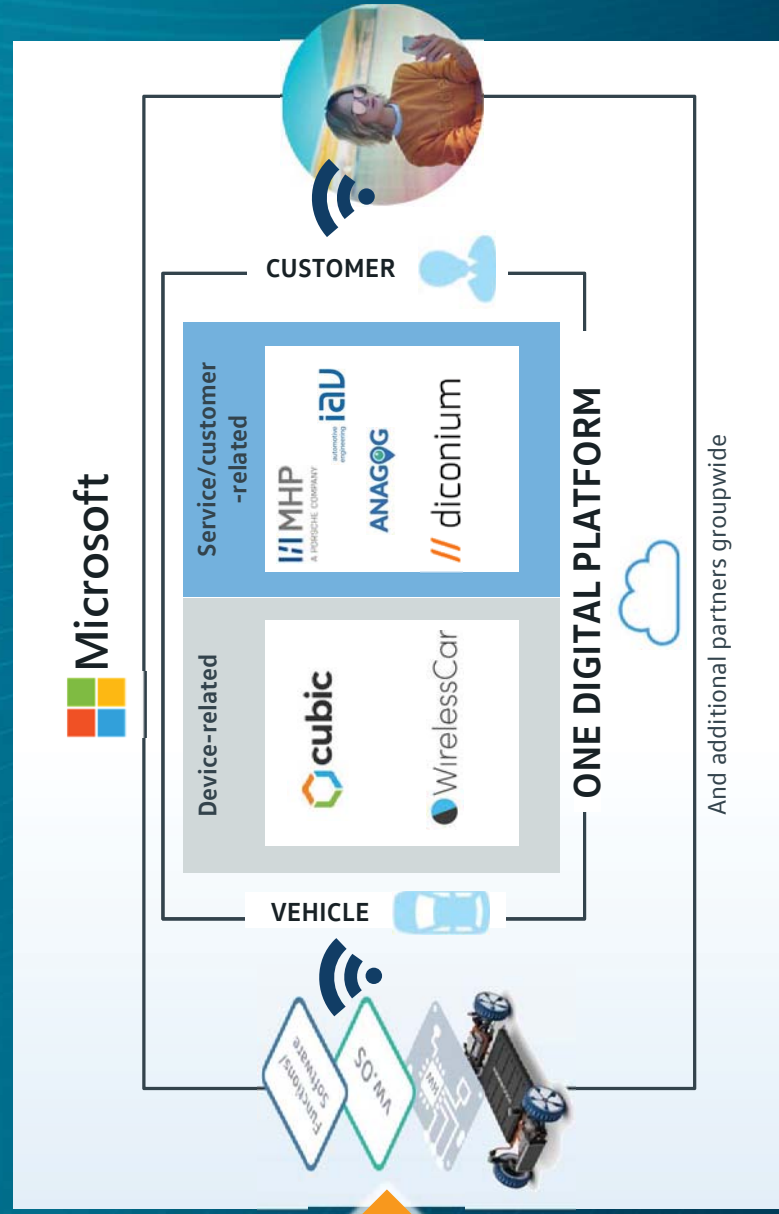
Microsoft

CUSTOMER

Service/customer -related

MHP
A PORSCHE COMPANY

IAV
automotive engineering

ANAGOG

// diconium

Device-related

cubic

WirelessCar

ONE DIGITAL PLATFORM

VEHICLE

Functions/ Software

vw.OS

HW

And additional partners groupwide